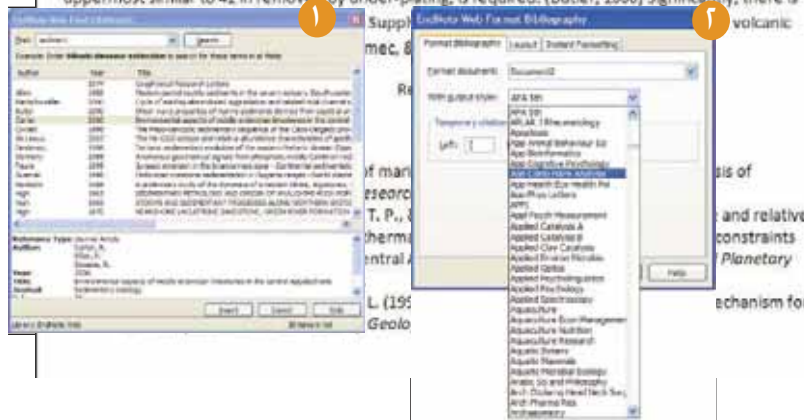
uppermost similar to 42 in removed by under-plating, is required. (Butler, 1998) Significantly, there is

EndNote Web Find Citation(s)

Find: sediment | Search

Author | Year | Title
Allen | 2008 | Geophysical Research Letters
Barbour | 2006 | Permian coastal sediments in the central Ireland
Butler | 2000 | Cycle of marine water sediment aggradation
Butler | 2006 | Thermal history of Permian sedimentation
Carter | 2000 | Environmental aspects of middle sediment
Cowan | 2008 | Tertiary sedimentary sequence
Dickinson | 2004 | Tertiary sedimentary evolution of the eastern
Dorsey | 2006 | Sedimentation and tectonic evolution
Fleury | 2006 | Sedimentary record of the Permian
Gawthorpe | 2002 | Sediment and sequence stratigraphy
Hall | 2002 | SEDIMENTARY PETROLOGY AND ORIGIN
High | 2006 | STOCKS AND SEDIMENTARY
High | 2006 | REMNANT SEDIMENTARY DEPOSITS

Reference Type: Journal Article
Author: Carter, A.
Year: 2006
Title: Environmental aspects of middle sediment
Journal: Sedimentary Geology

Insert | Cancel | Help

Supp | volcanic
mec, B
Re

EndNote Web Format Bibliography

Format Bibliography | Layout | Instant Formatting

Format document: Document2

With output style: APA 6th

Temporary citation
Left: [

APA 6th
AAA All J Rheumatology
Apoptosis
Appl Animal Behaviour Sci
Appl Biochemistry
Appl Cognitive Psychology
Appl Comp Harm Analysis
Appl Health Eco Health Pol
Appl Phys Letters
APPL
Appl Psych Measurement
Applied Catalysis A
Applied Catalysis B
Applied Clay Science
Applied Environ Microbio
Applied Optics
Applied Ergonomics
Applied Psycholinguistics
Applied Spectroscopy
Aquaculture
Aquaculture Econ Management
Aquaculture Nutrition
Aquaculture Research
Aquatic Botany
Aquatic Mammals
Aquatic Microbial Ecology
Arabic Sci and Philosophy
Arch Otolaryng Head Neck Surg
Arch Pharm Res
Archaeometry

Help

of mar | sis of
esear
T. P., | and relative
therma | constraints
ntral | Planetory
L. (199 | echanism fo
Geolo